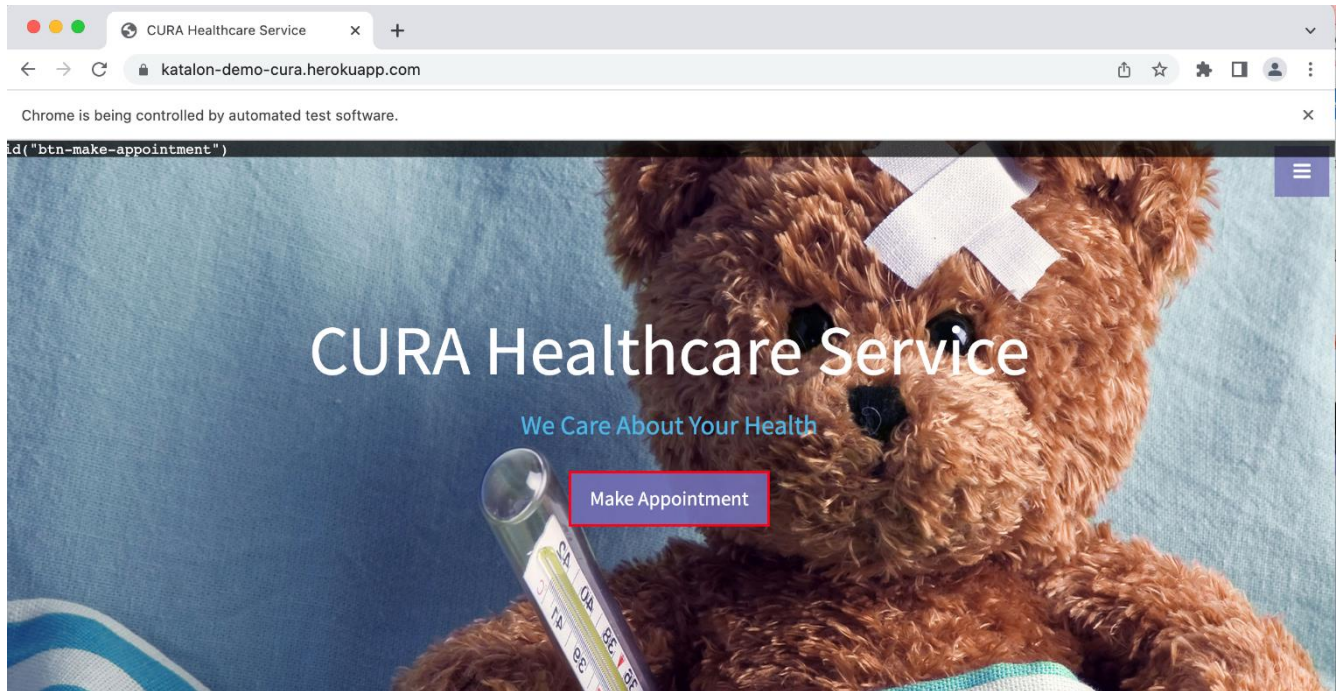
CURA Healthcare Service ×
katalon-demo-cura.herokuapp.com
Chrome is being controlled by automated test software. ×
id("btn-make-appointment")

CURA Healthcare Service

We Care About Your Health

Make Appointment